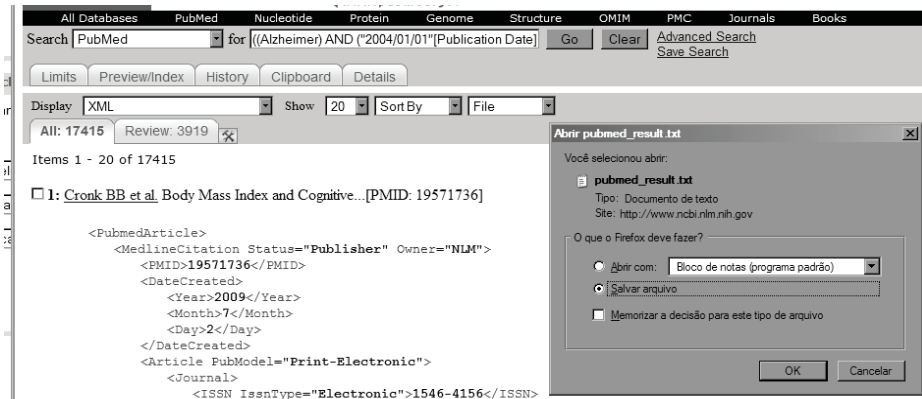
All Databases PubMed Nucleotide Protein Genome Structure OMIM PMC Journals Books

Search PubMed for ((Alzheimer) AND ("2004/01/01"[Publication Date] Go Clear Advanced Search Save Search

Limits Preview/Index History Clipboard Details

Display XML Show 20 Sort By File

All: 17415 Review: 3919

Items 1 - 20 of 17415

1: Cronk BB et al. Body Mass Index and Cognitive...[PMID: 19571736]

<PubmedArticle>
<MedlineCitation Status="Publisher" Owner="NLM">
<PMID>19571736</PMID>
<DateCreated>
<Year>2009</Year>
<Month>7</Month>
<Day>2</Day>
</DateCreated>
<Article PubModel="Print-Electronic">
<Journal>
<ISSN IssnType="Electronic">1546-4156</ISSN>

Abrir pubmed_result.txt

Você selecionou abrir:

pubmed_result.txt

Tipo: Documento de texto

Site: http://www.ncbi.nlm.nih.gov

O que o Firefox deve fazer?

Abrir com: Bloco de notas (programa padrão)

Salvar arquivo

Memorizar a decisão para este tipo de arquivo

OK Cancelar